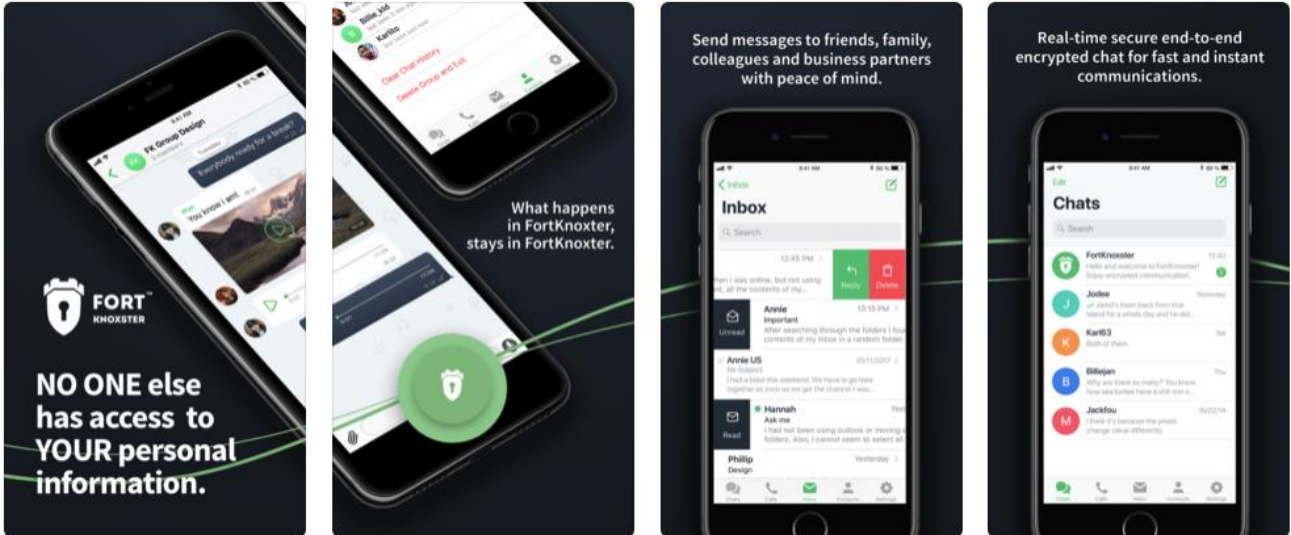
FK Group Design

Tuesday

Everybody ready for a break?

You know I am!

FORT KNOXSTER

NO ONE else has access to YOUR personal information.

Billie_kid

Karlito

Clear Chat History

Delete Group and Exit

What happens in FortKnoxter, stays in FortKnoxter.

Send messages to friends, family, colleagues and business partners with peace of mind.

9:41 AM

Inbox

Inbox

Search

12:45 PM

I was online, but not using it, all the contents of my

Reply

Delete

Unread

Annie

Important

13:15 PM

After searching through the folders I found contents of my inbox in a random folder

Annie US

20/11/2017

No Subject

I had a blast this weekend. We have to go back as soon as we get the chance! I was

Read

Hannah

Yesterday

Ask me

I had not been using outlook or moving any folders. Also, I cannot seem to select all

Phillip

Yesterday

Design

Chats

Calls

Inbox

Contacts

Settings

Real-time secure end-to-end encrypted chat for fast and instant communications.

9:41 AM

Edit

Chats

Search

FortKnoxster

13:40

Hello and welcome to FortKnoxster! Enjoy encrypted communication

Jodee

Yesterday

Jared's been back from that island for a whole day and he finally

Karl63

Sat

Both of them.

Billiejan

Thu

Why are there so many? You know how sea turtles have a thing or

Jackfou

06/02/18

I think it's because the pixels change value differently

Chats

Calls

Inbox

Contacts

Settings